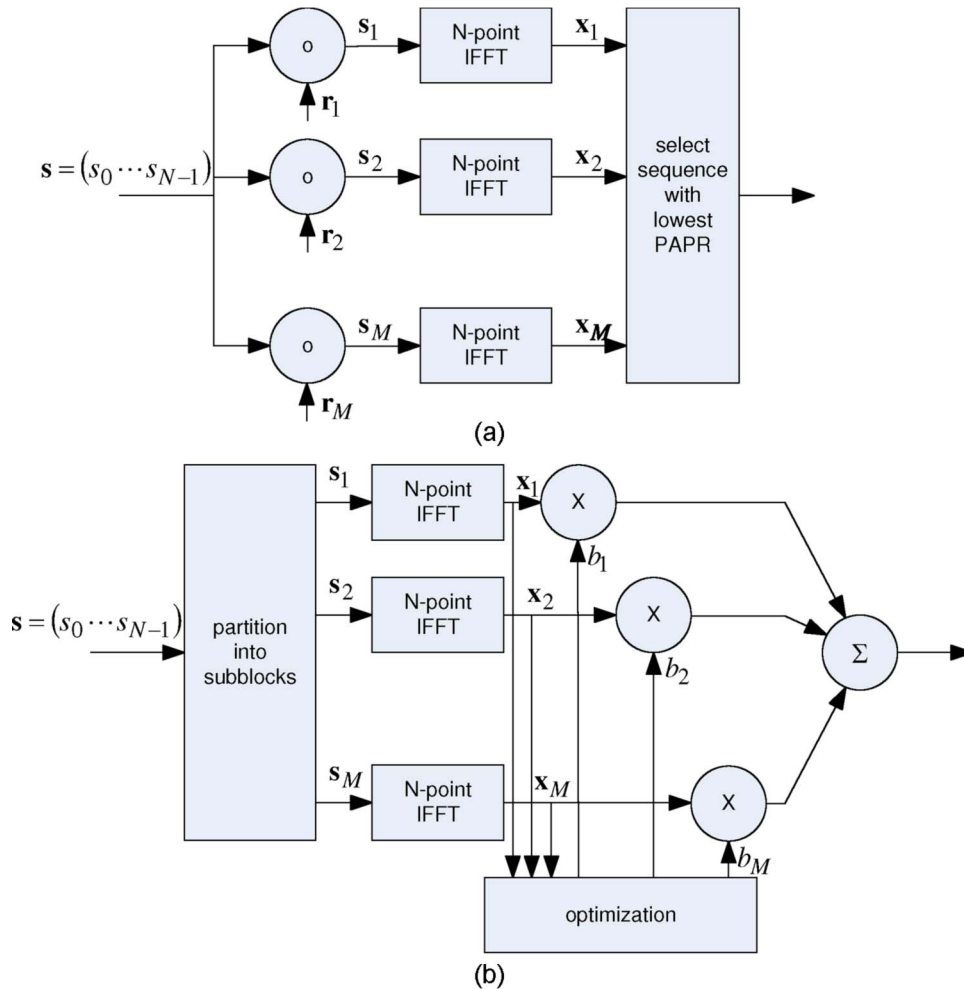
$\mathbf{s} = (s_0 \cdots s_{N-1})$

o

$\mathbf{r}_1$

$\mathbf{s}_1$

N-point IFFT

$\mathbf{x}_1$

o

$\mathbf{r}_2$

$\mathbf{s}_2$

N-point IFFT

$\mathbf{x}_2$

o

$\mathbf{r}_M$

$\mathbf{s}_M$

N-point IFFT

$\mathbf{x}_M$

select sequence with lowest PAPR

(a)

$\mathbf{s} = (s_0 \cdots s_{N-1})$

partition into subblocks

$\mathbf{s}_1$

N-point IFFT

$\mathbf{x}_1$

X

$b_1$

$\mathbf{s}_2$

N-point IFFT

$\mathbf{x}_2$

X

$b_2$

$\mathbf{s}_M$

N-point IFFT

$\mathbf{x}_M$

X

$b_M$

$\Sigma$

optimization

(b)